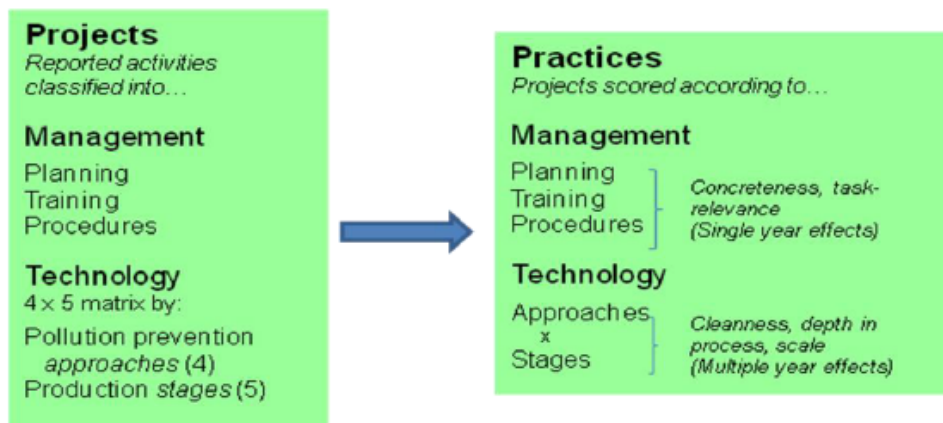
**Projects**
*Reported activities classified into…*

**Management**
Planning
Training
Procedures

**Technology**
4 x 5 matrix by:
Pollution prevention *approaches* (4)
Production *stages* (5)

**Practices**
*Projects scored according to…*

**Management**
Planning
Training
Procedures
*Concreteness, task-relevance (Single year effects)*

**Technology**
Approaches
x
Stages
*Cleanness, depth in process, scale (Multiple year effects)*